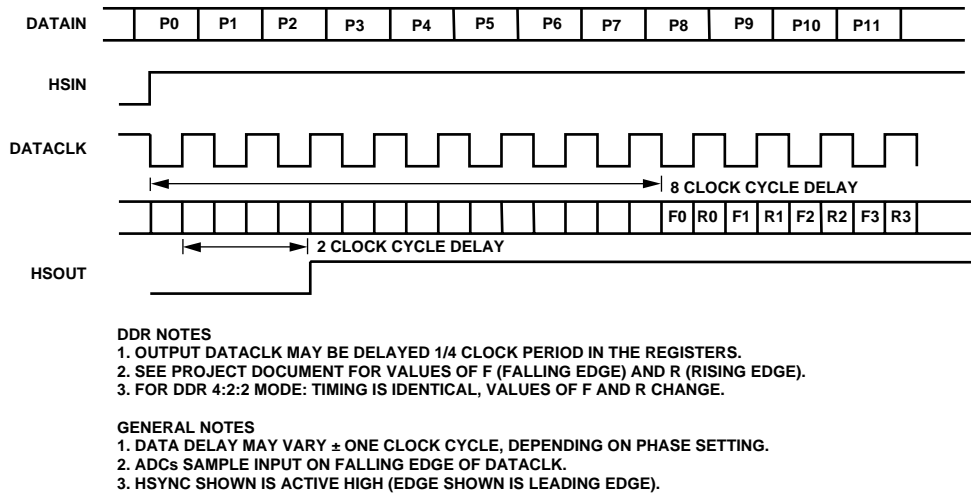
DATAIN P0 P1 P2 P3 P4 P5 P6 P7 P8 P9 P10 P11

HSIN

DATACLK

8 CLOCK CYCLE DELAY

F0 R0 F1 R1 F2 R2 F3 R3

2 CLOCK CYCLE DELAY

HSOUT

DDR NOTES
1. OUTPUT DATACLK MAY BE DELAYED 1/4 CLOCK PERIOD IN THE REGISTERS.
2. SEE PROJECT DOCUMENT FOR VALUES OF F (FALLING EDGE) AND R (RISING EDGE).
3. FOR DDR 4:2:2 MODE: TIMING IS IDENTICAL, VALUES OF F AND R CHANGE.

GENERAL NOTES
1. DATA DELAY MAY VARY ± ONE CLOCK CYCLE, DEPENDING ON PHASE SETTING.
2. ADCs SAMPLE INPUT ON FALLING EDGE OF DATACLK.
3. HSYNC SHOWN IS ACTIVE HIGH (EDGE SHOWN IS LEADING EDGE).